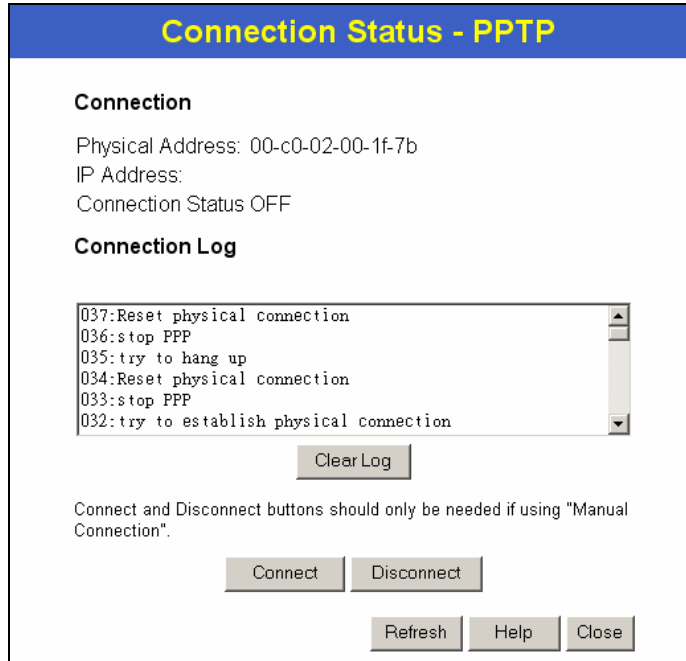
Connection Status - PPTP

Connection

Physical Address: 00-c0-02-00-1f-7b
IP Address:
Connection Status OFF

Connection Log

037:Reset physical connection
036:stop PPP
035:try to hang up
034:Reset physical connection
033:stop PPP
032:try to establish physical connection

Clear Log

Connect and Disconnect buttons should only be needed if using "Manual Connection".

Connect Disconnect

Refresh Help Close